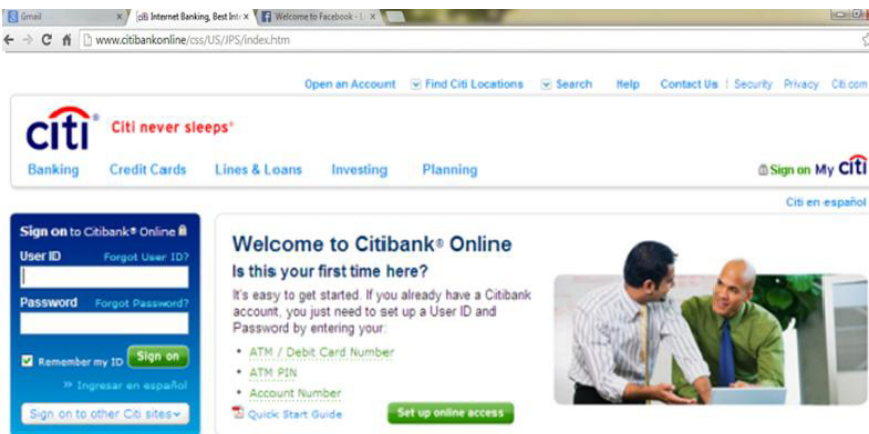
Gmail × citi Internet Banking, Best Int × Welcome to Facebook - l ×

www.citibankonline/css/US/JPS/index.htm

Open an Account Find Citi Locations Search Help Contact Us Security Privacy Citi.com

citi® Citi never sleeps®

Banking Credit Cards Lines & Loans Investing Planning

Sign on My citi

Citi en español

Sign on to Citibank® Online

User ID Forgot User ID?

Password Forgot Password?

Remember my ID Sign on

» Ingresar en español

Sign on to other Citi sites

Welcome to Citibank® Online

Is this your first time here?

It's easy to get started. If you already have a Citibank account, you just need to set up a User ID and Password by entering your:

- ATM / Debit Card Number
- ATM PIN
- Account Number

Quick Start Guide

Set up online access